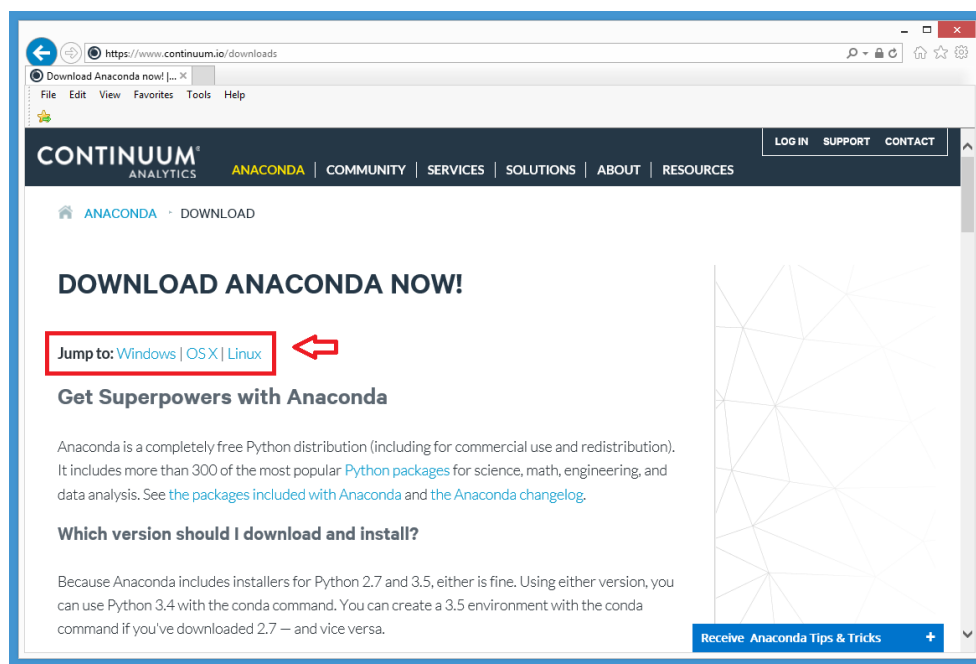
https://www.continuum.io/downloads

Download Anaconda now! |... ×

File Edit View Favorites Tools Help

LOG IN SUPPORT CONTACT

CONTINUUM® ANALYTICS

ANACONDA | COMMUNITY | SERVICES | SOLUTIONS | ABOUT | RESOURCES

ANACONDA › DOWNLOAD

DOWNLOAD ANACONDA NOW!

Jump to: Windows | OS X | Linux

Get Superpowers with Anaconda

Anaconda is a completely free Python distribution (including for commercial use and redistribution). It includes more than 300 of the most popular Python packages for science, math, engineering, and data analysis. See the packages included with Anaconda and the Anaconda changelog.

Which version should I download and install?

Because Anaconda includes installers for Python 2.7 and 3.5, either is fine. Using either version, you can use Python 3.4 with the conda command. You can create a 3.5 environment with the conda command if you've downloaded 2.7 — and vice versa.

Receive Anaconda Tips & Tricks +